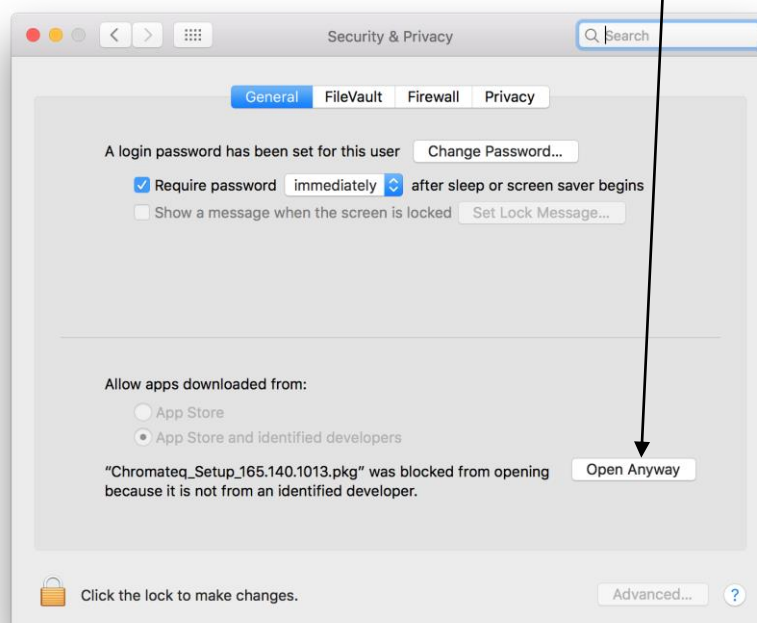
Security & Privacy

Search

General FileVault Firewall Privacy

A login password has been set for this user Change Password...

Require password immediately after sleep or screen saver begins

Show a message when the screen is locked Set Lock Message...

Allow apps downloaded from:

App Store

App Store and identified developers

“Chromateq_Setup_165.140.1013.pkg” was blocked from opening because it is not from an identified developer.

Open Anyway

Click the lock to make changes.

Advanced...

?